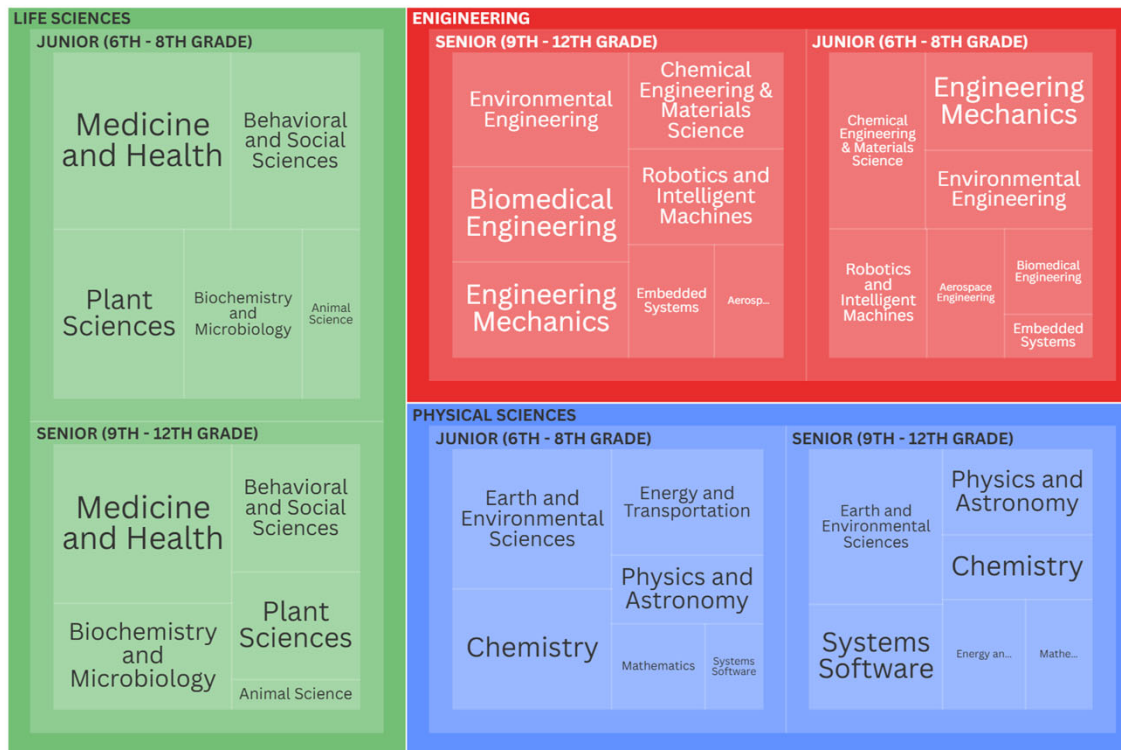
LIFE SCIENCES

JUNIOR (6TH - 8TH GRADE)

Medicine and Health

Behavioral and Social Sciences

Plant Sciences

Biochemistry and Microbiology

Animal Science

SENIOR (9TH - 12TH GRADE)

Medicine and Health

Behavioral and Social Sciences

Biochemistry and Microbiology

Plant Sciences

Animal Science

ENIGINEERING

SENIOR (9TH - 12TH GRADE)

Environmental Engineering

Chemical Engineering & Materials Science

Biomedical Engineering

Robotics and Intelligent Machines

Engineering Mechanics

Embedded Systems

Aerosp...

JUNIOR (6TH - 8TH GRADE)

Chemical Engineering & Materials Science

Engineering Mechanics

Environmental Engineering

Robotics and Intelligent Machines

Aerospace Engineering

Biomedical Engineering

Embedded Systems

PHYSICAL SCIENCES

JUNIOR (6TH - 8TH GRADE)

Earth and Environmental Sciences

Energy and Transportation

Physics and Astronomy

Chemistry

Mathematics

Systems Software

SENIOR (9TH - 12TH GRADE)

Earth and Environmental Sciences

Physics and Astronomy

Chemistry

Systems Software

Energy an...

Mathe...